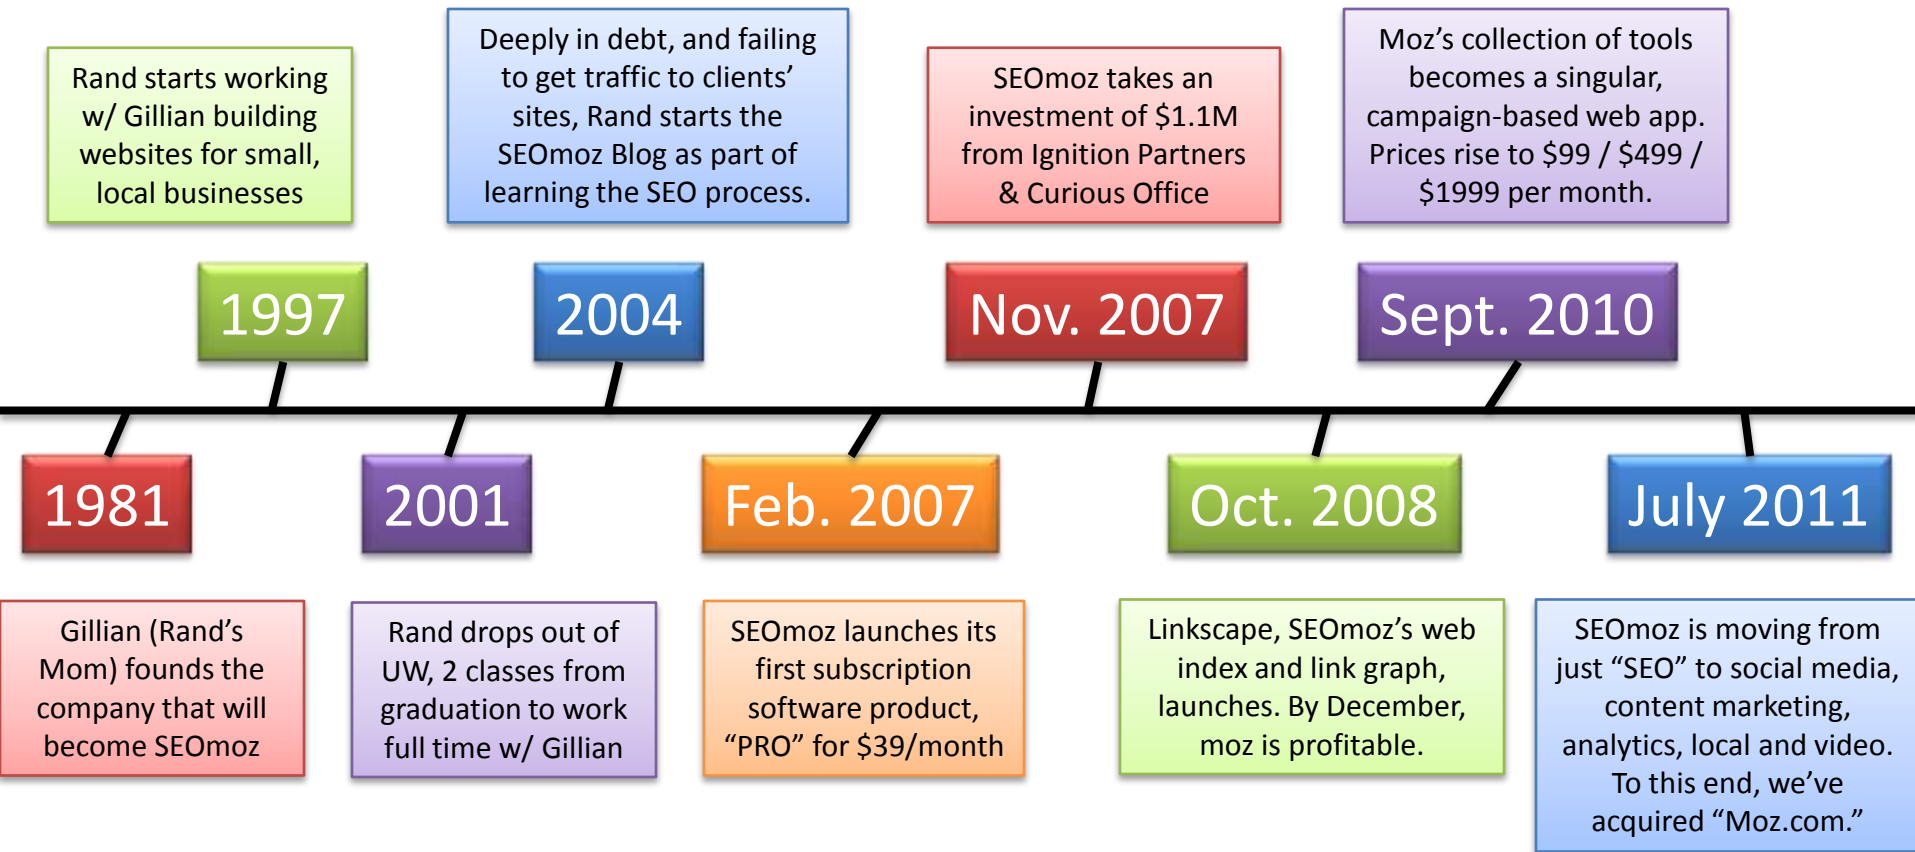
Rand starts working w/ Gillian building websites for small, local businesses

1997

Deeply in debt, and failing to get traffic to clients' sites, Rand starts the SEOmoz Blog as part of learning the SEO process.

2004

SEOmoz takes an investment of $1.1M from Ignition Partners & Curious Office

Nov. 2007

Moz's collection of tools becomes a singular, campaign-based web app. Prices rise to $99 / $499 / $1999 per month.

Sept. 2010

1981

Gillian (Rand's Mom) founds the company that will become SEOmoz

2001

Rand drops out of UW, 2 classes from graduation to work full time w/ Gillian

Feb. 2007

SEOmoz launches its first subscription software product, "PRO" for $39/month

Oct. 2008

Linkscape, SEOmoz's web index and link graph, launches. By December, moz is profitable.

July 2011

SEOmoz is moving from just "SEO" to social media, content marketing, analytics, local and video. To this end, we've acquired "Moz.com."